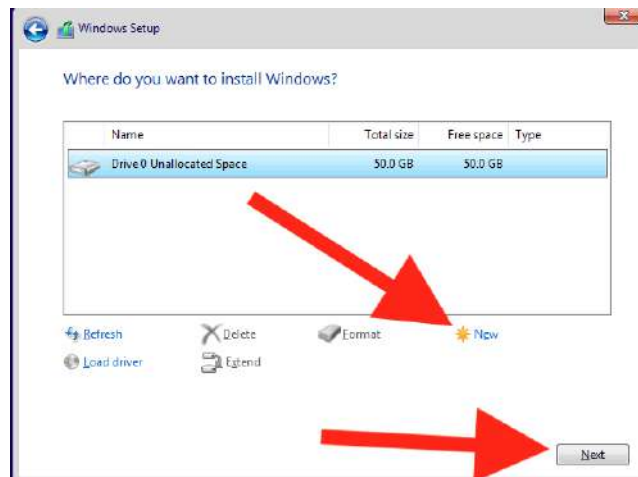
Windows Setup

Where do you want to install Windows?

| Name | Total size | Free space | Type |
|---|---|---|---|
| Drive 0 Unallocated Space | 50.0 GB | 50.0 GB | |

Refresh
Delete
Format
New
Load driver
Extend

Next